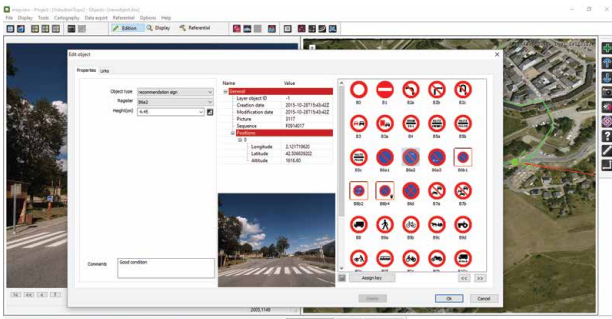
imaj-view - Project : [ValueAtStage2] - Objects : [ImmediateMarks]
File Display Tools Cartography Data export Referential Options Help
Edition Display Referential

Edit object
Properties Links

Object type recommendation sign
Register B6a2
Height(m) 4.48

| Name | Value |
|---|---|
| General | |
| Layer object ID | -1 |
| Creation date | 2015-10-28T15:43:42Z |
| Modification date | 2015-10-28T15:43:42Z |
| Picture | 3117 |
| Sequence | R3014017 |
| Position | |
| 0 | |
| Longitude | 2.12171620 |
| Latitude | 42.99659202 |
| Altitude | 1616.60 |

Comments Good condition

B0 B1 B2a B2b B2c
B3 B3a B4 B5a B5b
B5c B6a1 B6a2 B6a3 B6b1
B6b2 B6b4 B6d B7a B7b
B8 B9a B9b B9c B9d

Assign key
<< >>

Delete Ok Cancel

2003,1166